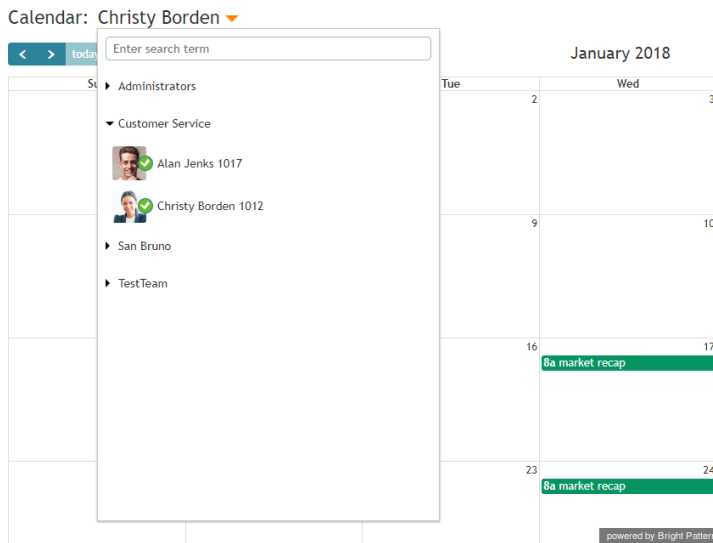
Calendar: Christy Borden

< > toda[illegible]

Enter search term

Administrators

Customer Service

Alan Jenks 1017

Christy Borden 1012

San Bruno

TestTeam

January 2018

Su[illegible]

Tue

Wed

2

3

9

10

16

17

8a market recap

23

24

8a market recap

powered by Bright Patter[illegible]